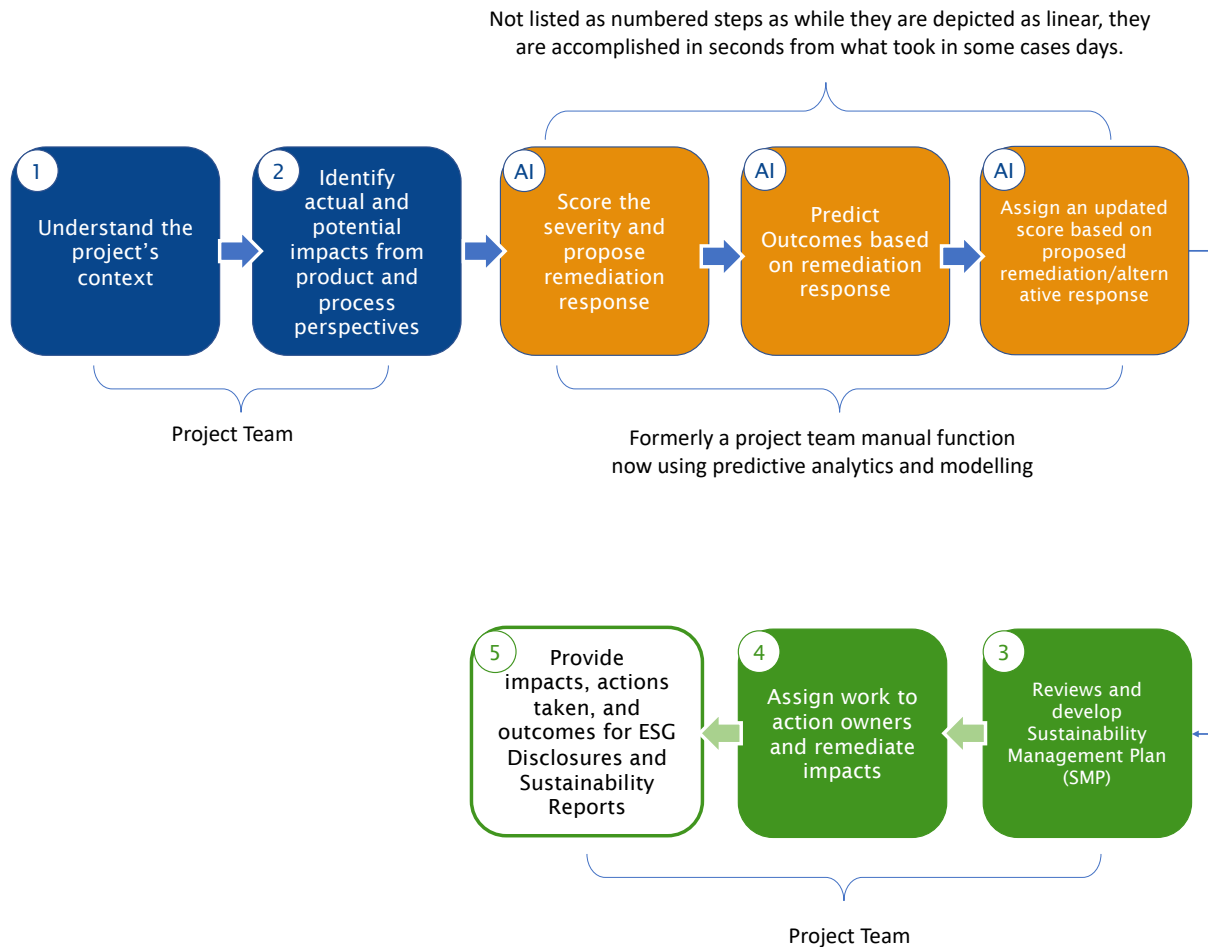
Not listed as numbered steps as while they are depicted as linear, they are accomplished in seconds from what took in some cases days.

1
Understand the project's context

2
Identify actual and potential impacts from product and process perspectives

AI
Score the severity and propose remediation response

AI
Predict Outcomes based on remediation response

AI
Assign an updated score based on proposed remediation/alternative response

Project Team

Formerly a project team manual function now using predictive analytics and modelling

5
Provide impacts, actions taken, and outcomes for ESG Disclosures and Sustainability Reports

4
Assign work to action owners and remediate impacts

3
Reviews and develop Sustainability Management Plan (SMP)

Project Team